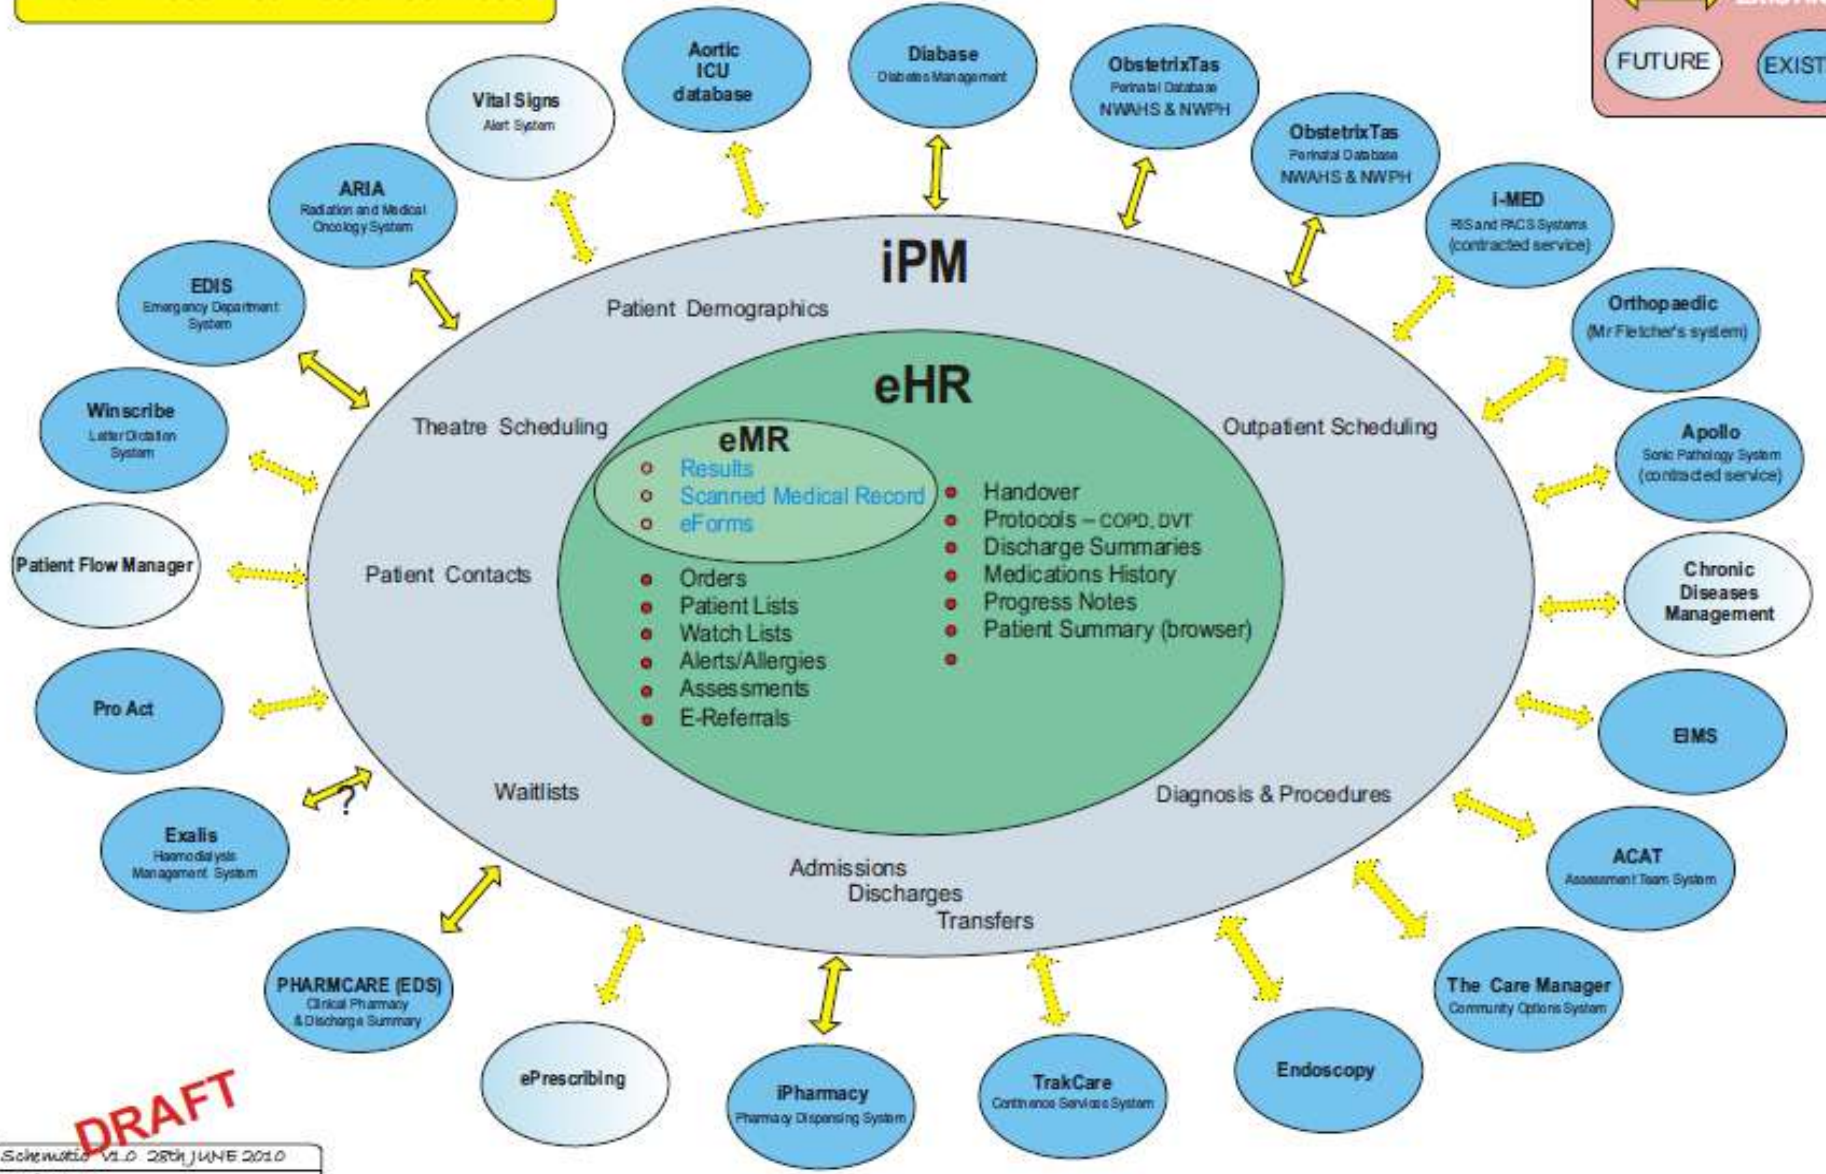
FUTURE
EXIST

Aortic ICU database

Diabase
Diabetes Management

ObstetrixTas
Perinatal Database
NWAHS & NWPH

ObstetrixTas
Perinatal Database
NWAHS & NWPH

Vital Signs
Alert System

ARIA
Radiation and Medical Oncology System

I-MED
RIS and PACS Systems (contracted service)

EDIS
Emergency Department System

Orthopaedic
(Mr Fletcher's system)

Winscribe
Letter Dictation System

Apollo
Sonic Pathology System (contracted service)

Patient Flow Manager

Chronic Diseases Management

Pro Act

EIMS

Exalis
Haemodialysis Management System

ACAT
Assessment Team System

PHARMCARE (EDS)
Clinical Pharmacy & Discharge Summary

The Care Manager
Community Options System

ePrescribing

iPharmacy
Pharmacy Dispensing System

TrakCare
Continence Services System

Endoscopy

iPM

Patient Demographics

Theatre Scheduling

Outpatient Scheduling

Patient Contacts

Waitlists

Diagnosis & Procedures

Admissions
Discharges
Transfers

eHR

eMR
Results
Scanned Medical Record
eForms

Orders
Patient Lists
Watch Lists
Alerts/Allergies
Assessments
E-Referrals

Handover
Protocols – COPD, DVT
Discharge Summaries
Medications History
Progress Notes
Patient Summary (browser)

?

DRAFT

Schematic V1.0 28th JUNE 2010